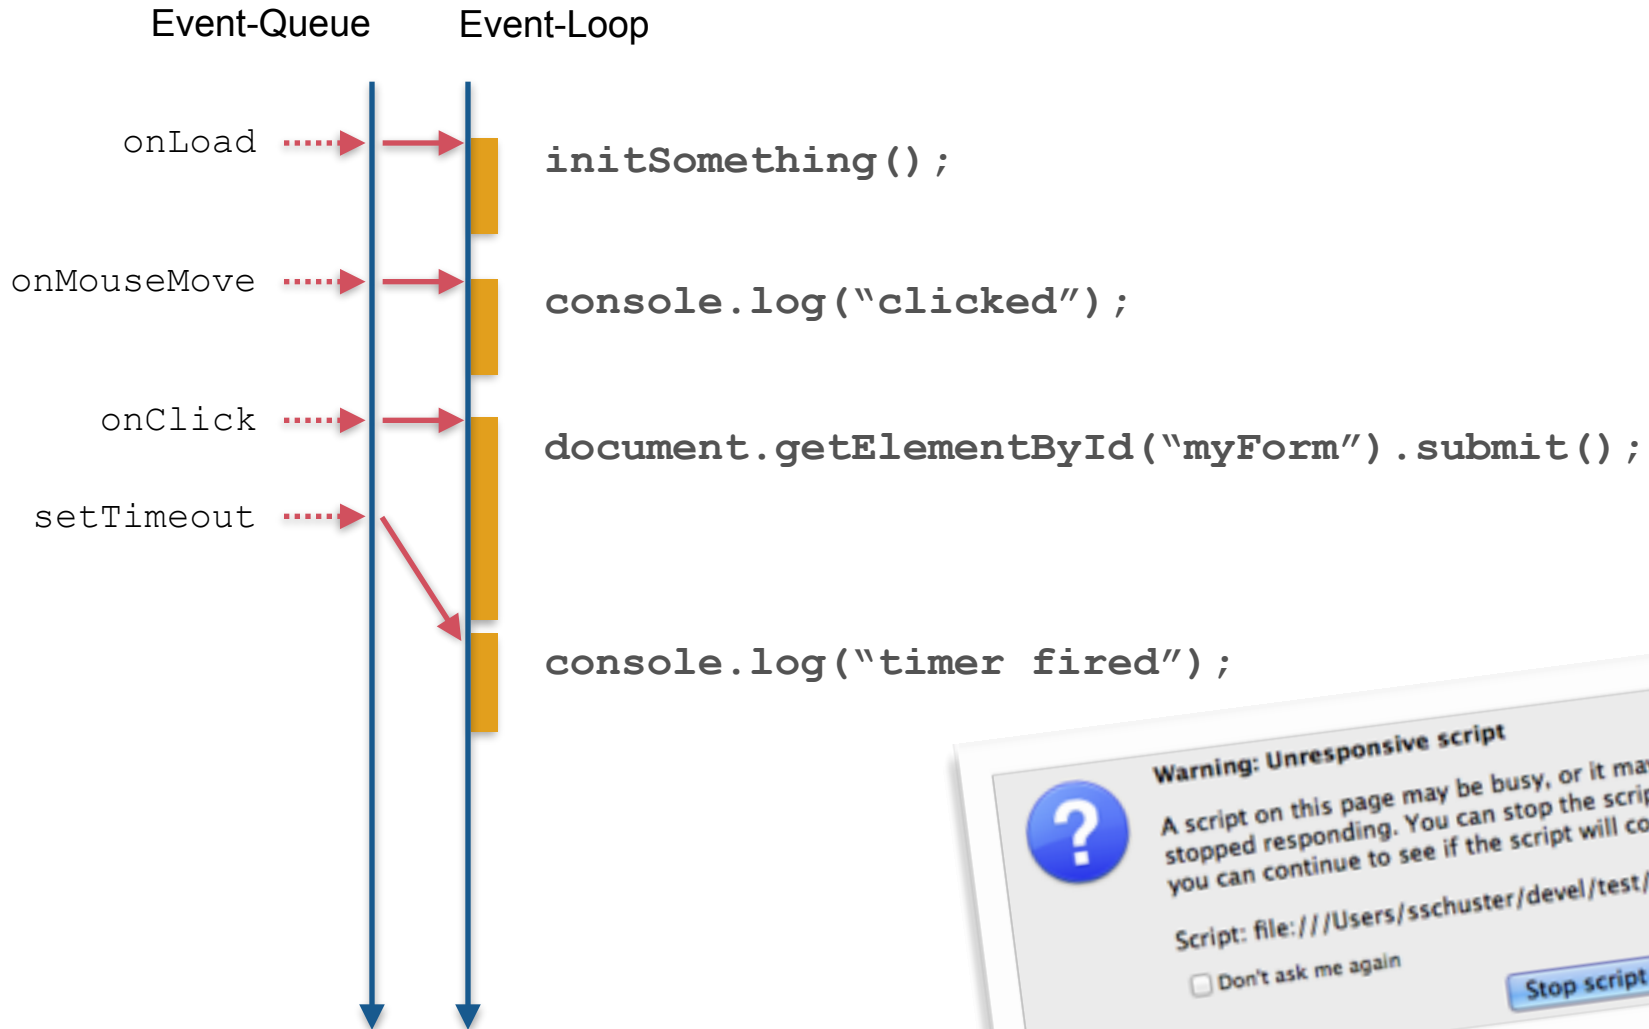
Event-Queue

Event-Loop

onLoad

initSomething();

onMouseMove

console.log(“clicked”);

onClick

document.getElementById(“myForm”).submit();

setTimeout

console.log(“timer fired”);

Warning: Unresponsive script

A script on this page may be busy, or it ma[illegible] stopped responding. You can stop the scrip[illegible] you can continue to see if the script will co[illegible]

Script: file:///Users/sschuster/devel/test/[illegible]

Don't ask me again

Stop script